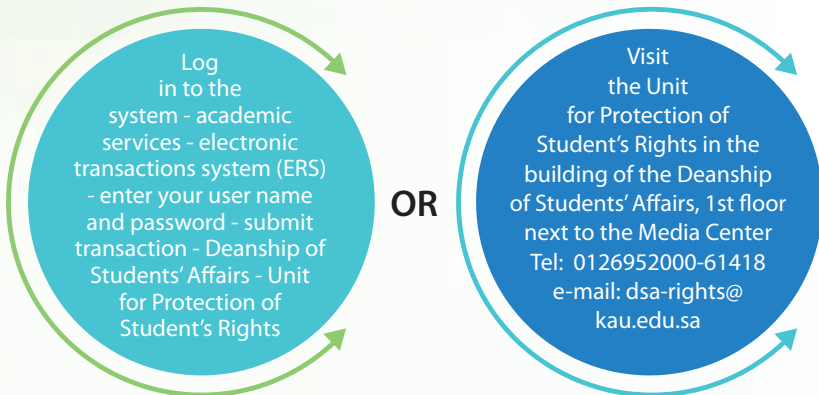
Log in to the system - academic services - electronic transactions system (ERS) - enter your user name and password - submit transaction - Deanship of Students' Affairs - Unit for Protection of Student's Rights

OR

Visit the Unit for Protection of Student's Rights in the building of the Deanship of Students' Affairs, 1st floor next to the Media Center Tel: 0126952000-61418 e-mail: dsa-rights@ kau.edu.sa